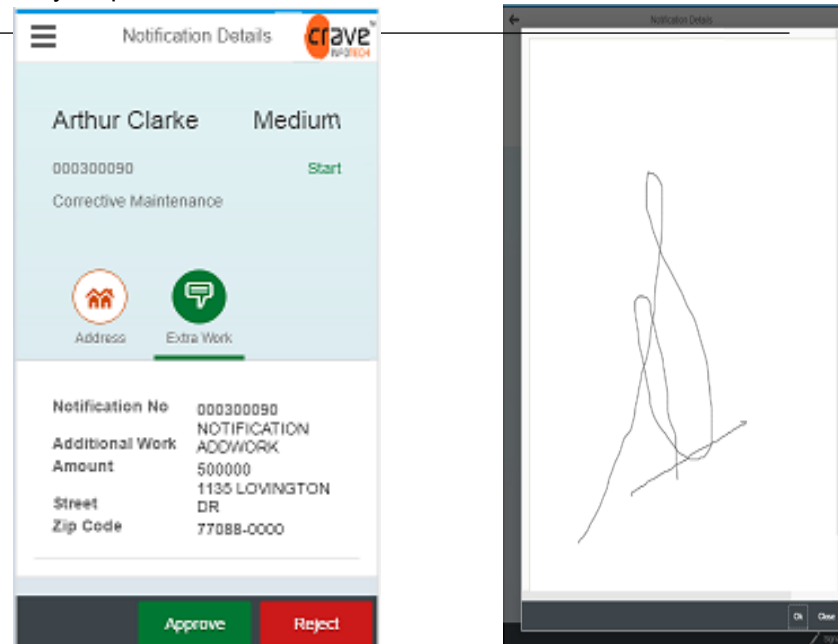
Notification Details

crave INFOTECH

Arthur Clarke Medium

000300090 Start

Corrective Maintenance

Address Extra Work

| | |
|---|---|
| Notification No | 000300090 |
| Additional Work | NOTIFICATION ADDWORK |
| Amount | 500000 |
| Street | 1135 LOVINGTON DR |
| Zip Code | 77088-0000 |

Approve Reject

Notification Details

Ok Clear